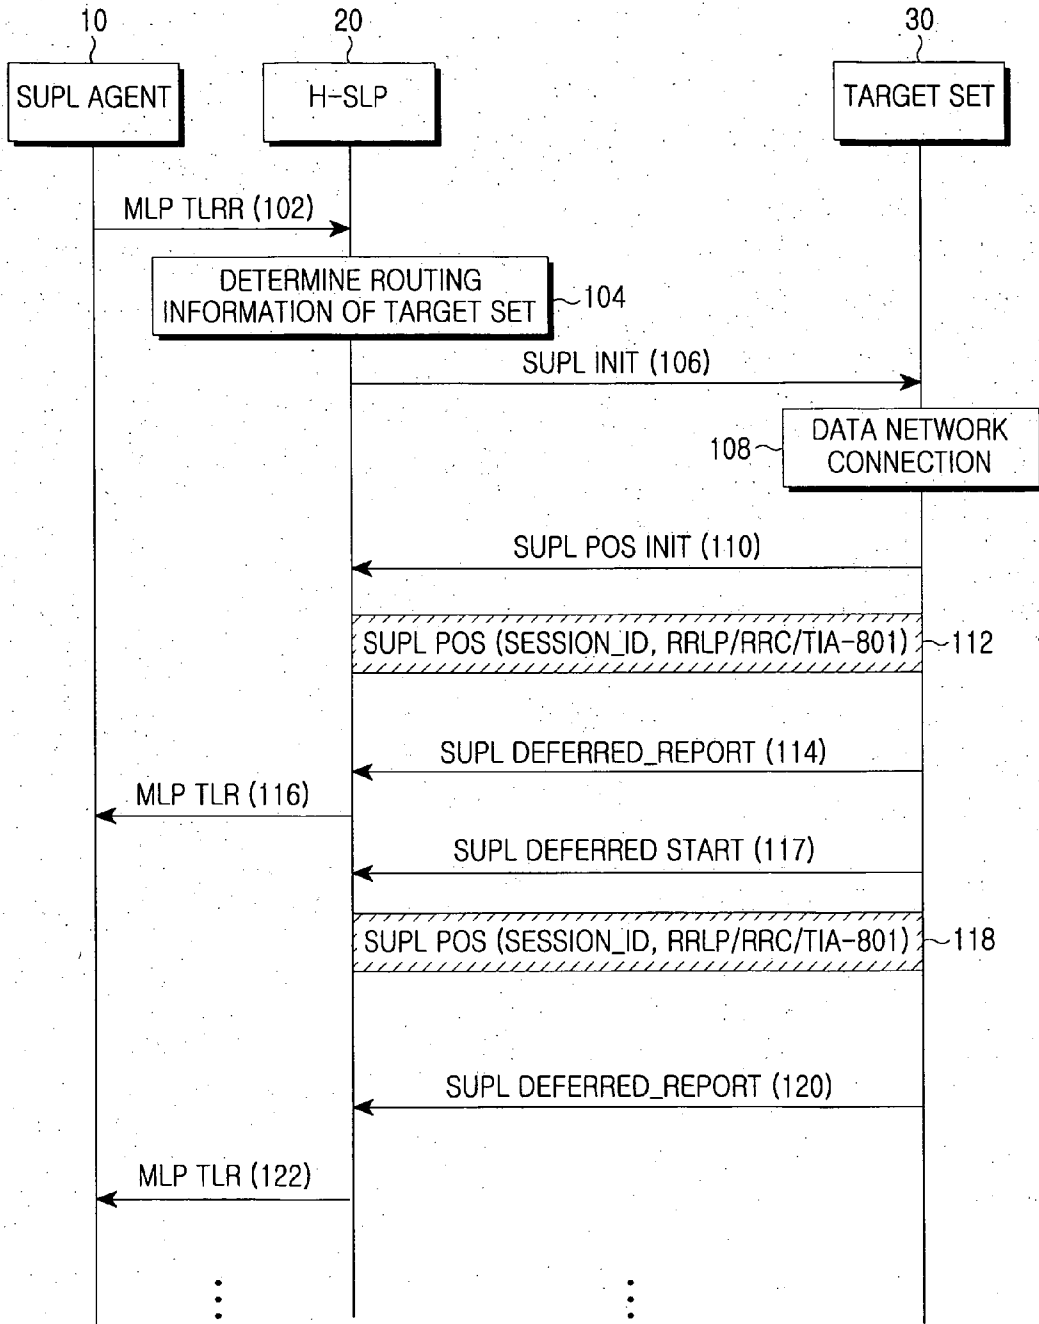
10
SUPL AGENT
20
H-SLP
30
TARGET SET

MLP TLRR (102)

DETERMINE ROUTING INFORMATION OF TARGET SET
104

SUPL INIT (106)

108
DATA NETWORK CONNECTION

SUPL POS INIT (110)

SUPL POS (SESSION_ID, RRLP/RRC/TIA-801)
112

SUPL DEFERRED_REPORT (114)

MLP TLR (116)

SUPL DEFERRED START (117)

SUPL POS (SESSION_ID, RRLP/RRC/TIA-801)
118

SUPL DEFERRED_REPORT (120)

MLP TLR (122)